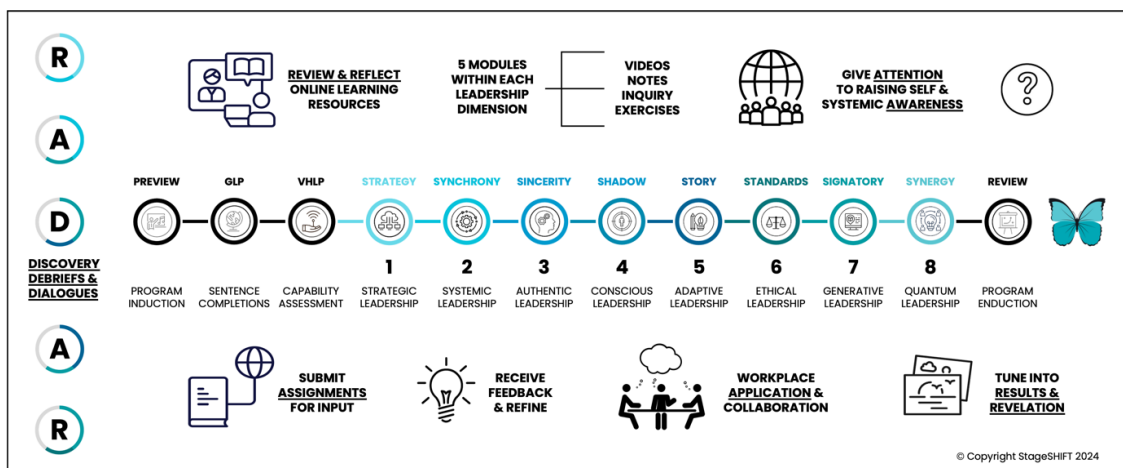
R

REVIEW & REFLECT ONLINE LEARNING RESOURCES

5 MODULES WITHIN EACH LEADERSHIP DIMENSION

VIDEOS
NOTES
INQUIRY
EXERCISES

GIVE ATTENTION TO RAISING SELF & SYSTEMIC AWARENESS

?

A

PREVIEW GLP VHLP STRATEGY SYNCHRONY SINCERITY SHADOW STORY STANDARDS SIGNATORY SYNERGY REVIEW

D

DISCOVERY DEBRIEFS & DIALOGUES

PROGRAM INDUCTION

SENTENCE COMPLETIONS

CAPABILITY ASSESSMENT

1 STRATEGIC LEADERSHIP

2 SYSTEMIC LEADERSHIP

3 AUTHENTIC LEADERSHIP

4 CONSCIOUS LEADERSHIP

5 ADAPTIVE LEADERSHIP

6 ETHICAL LEADERSHIP

7 GENERATIVE LEADERSHIP

8 QUANTUM LEADERSHIP

PROGRAM ENDUCTION

A

SUBMIT ASSIGNMENTS FOR INPUT

RECEIVE FEEDBACK & REFINE

WORKPLACE APPLICATION & COLLABORATION

TUNE INTO RESULTS & REVELATION

R

© Copyright StageSHIFT 2024